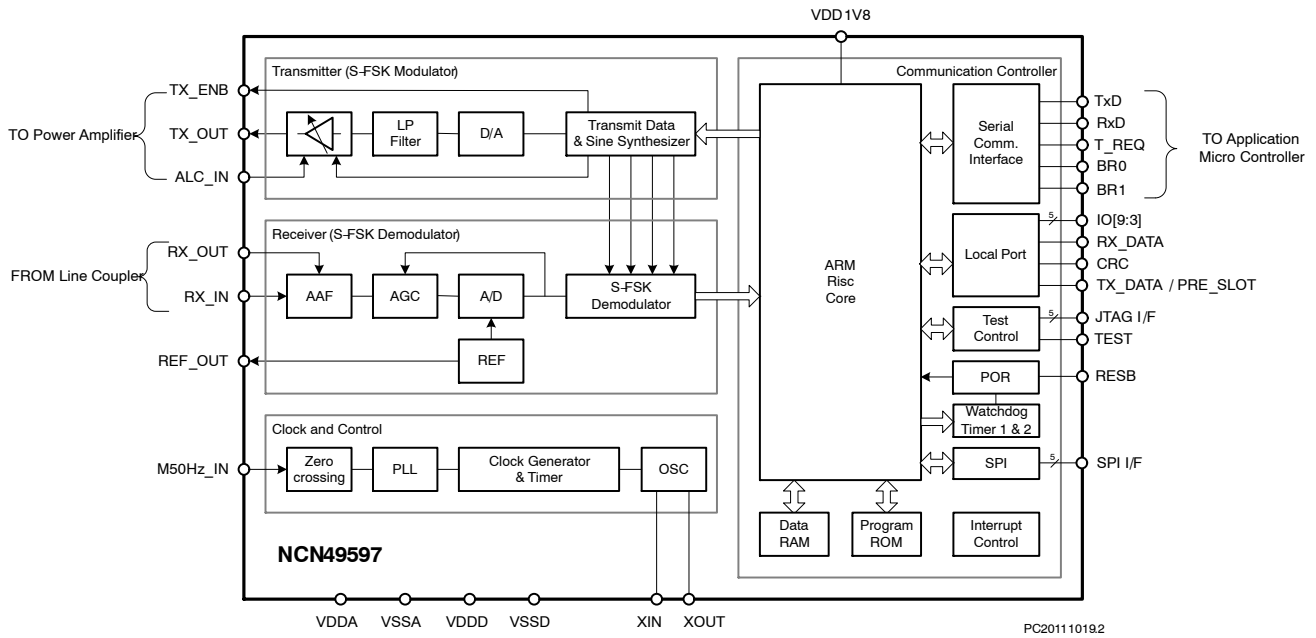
VDD1V8

Transmitter (S-FSK Modulator)

TO Power Amplifier

TX_ENB

TX_OUT

ALC_IN

LP Filter

D/A

Transmit Data & Sine Synthesizer

Receiver (S-FSK Demodulator)

FROM Line Coupler

RX_OUT

RX_IN

AAF

AGC

A/D

S-FSK Demodulator

REF_OUT

REF

Clock and Control

M50Hz_IN

Zero crossing

PLL

Clock Generator & Timer

OSC

NCN49597

Communication Controller

ARM Risc Core

Serial Comm. Interface

TxD

RxD

T_REQ

BR0

BR1

TO Application Micro Controller

Local Port

5

IO[9:3]

RX_DATA

CRC

TX_DATA / PRE_SLOT

Test Control

5

JTAG I/F

TEST

POR

RESB

Watchdog Timer 1 & 2

SPI

5

SPI I/F

Data RAM

Program ROM

Interrupt Control

VDDA

VSSA

VDDD

VSSD

XIN

XOUT

PC20111019.2